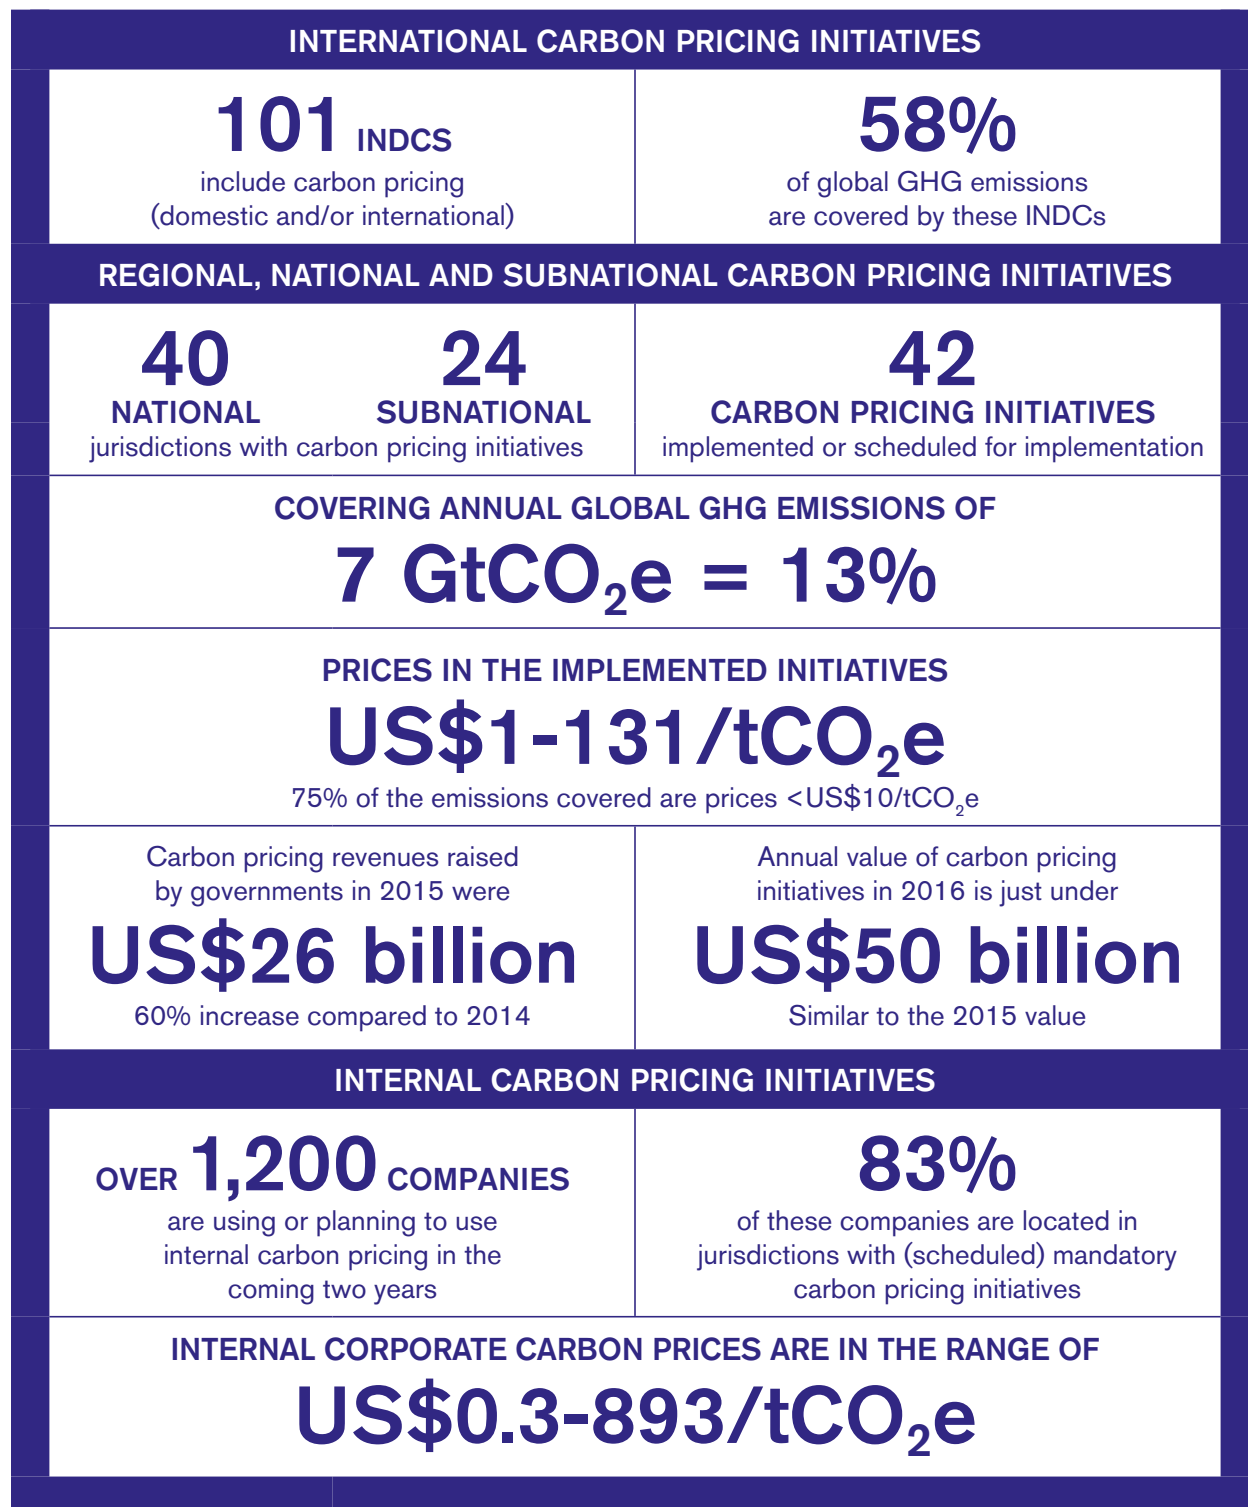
INTERNATIONAL CARBON PRICING INITIATIVES

101 INDCS
include carbon pricing (domestic and/or international)

58%
of global GHG emissions are covered by these INDCs

REGIONAL, NATIONAL AND SUBNATIONAL CARBON PRICING INITIATIVES

40
NATIONAL

24
SUBNATIONAL

jurisdictions with carbon pricing initiatives

42
CARBON PRICING INITIATIVES
implemented or scheduled for implementation

COVERING ANNUAL GLOBAL GHG EMISSIONS OF
7 $GtCO_2e$ = 13%

PRICES IN THE IMPLEMENTED INITIATIVES
US$1-131/$tCO_2e$
75% of the emissions covered are prices <US$10/$tCO_2e$

Carbon pricing revenues raised by governments in 2015 were
US$26 billion
60% increase compared to 2014

Annual value of carbon pricing initiatives in 2016 is just under
US$50 billion
Similar to the 2015 value

INTERNAL CARBON PRICING INITIATIVES

OVER 1,200 COMPANIES
are using or planning to use internal carbon pricing in the coming two years

83%
of these companies are located in jurisdictions with (scheduled) mandatory carbon pricing initiatives

INTERNAL CORPORATE CARBON PRICES ARE IN THE RANGE OF
US$0.3-893/$tCO_2e$